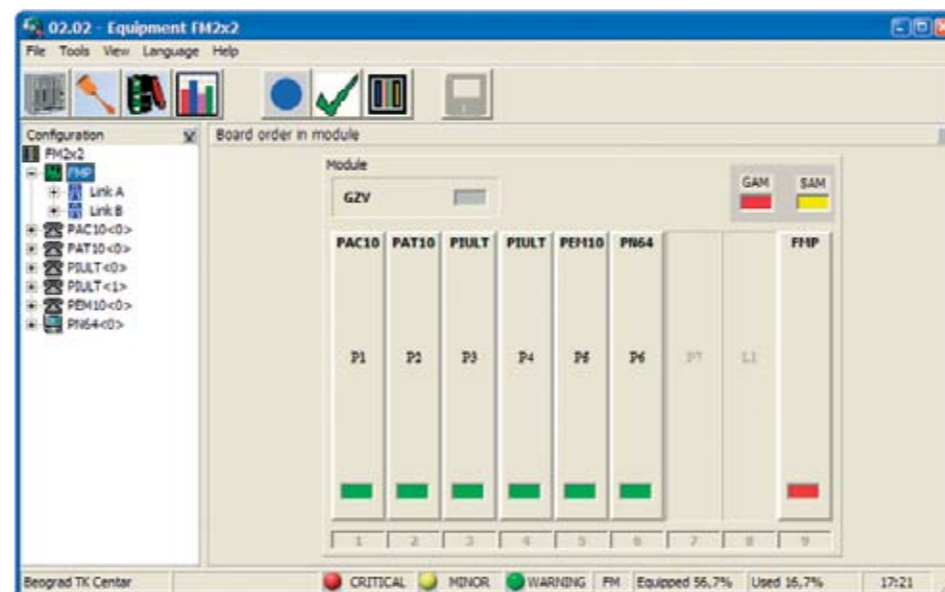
02.02 - Equipment FM2x2
File Tools View Language Help

Configuration
FM2x2
FMP
Link A
Link B
PAC10<0>
PAT10<0>
PIULT<0>
PIULT<1>
PEM10<0>
PN64<0>

Board order in module

Module
GZV
GAM SAM

| PAC10 | PAT10 | PIULT | PIULT | PEM10 | PN64 | | | FMP |
|---|---|---|---|---|---|---|---|---|
| P1 | P2 | P3 | P4 | P5 | P6 | P7 | L1 | |
| 1 | 2 | 3 | 4 | 5 | 6 | 7 | 8 | 9 |

Beograd TK Centar CRITICAL MINOR WARNING FM Equipped 56,7% Used 16,7% 17:21